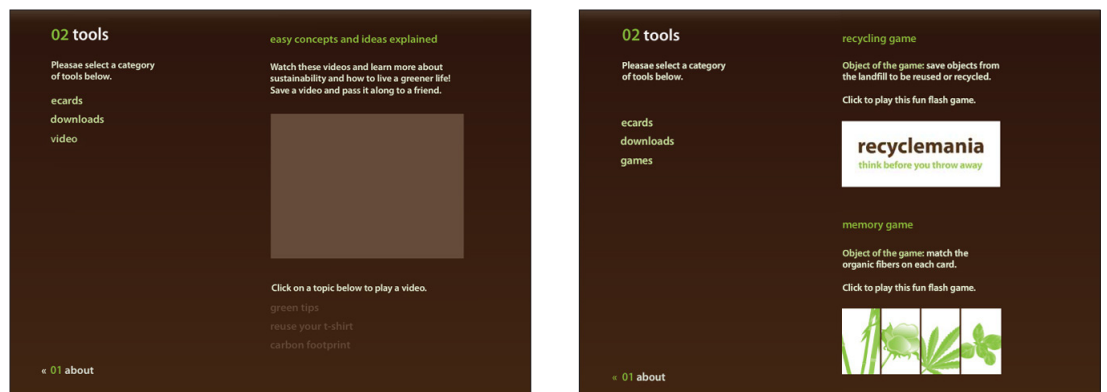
02 tools

Pleasae select a category of tools below.

ecards
downloads
video

easy concepts and ideas explained

Watch these videos and learn more about sustainability and how to live a greener life! Save a video and pass it along to a friend.

Click on a topic below to play a video.

green tips
reuse your t-shirt
carbon footprint

« 01 about

02 tools

Pleasae select a category of tools below.

ecards
downloads
games

recycling game

Object of the game: save objects from the landfill to be reused or recycled.

Click to play this fun flash game.

recyclemania
think before you throw away

memory game

Object of the game: match the organic fibers on each card.

Click to play this fun flash game.

« 01 about